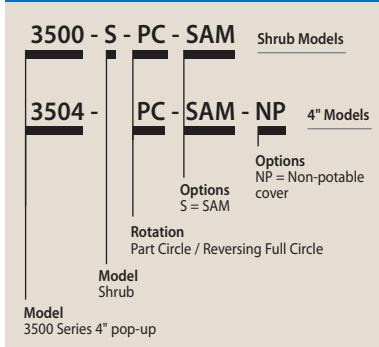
3500 - S - PC - SAM Shrub Models

3504 - PC - SAM - NP 4" Models

Options
NP = Non-potable cover

Options
S = SAM

Rotation
Part Circle / Reversing Full Circle

Model
Shrub

Model
3500 Series 4" pop-up